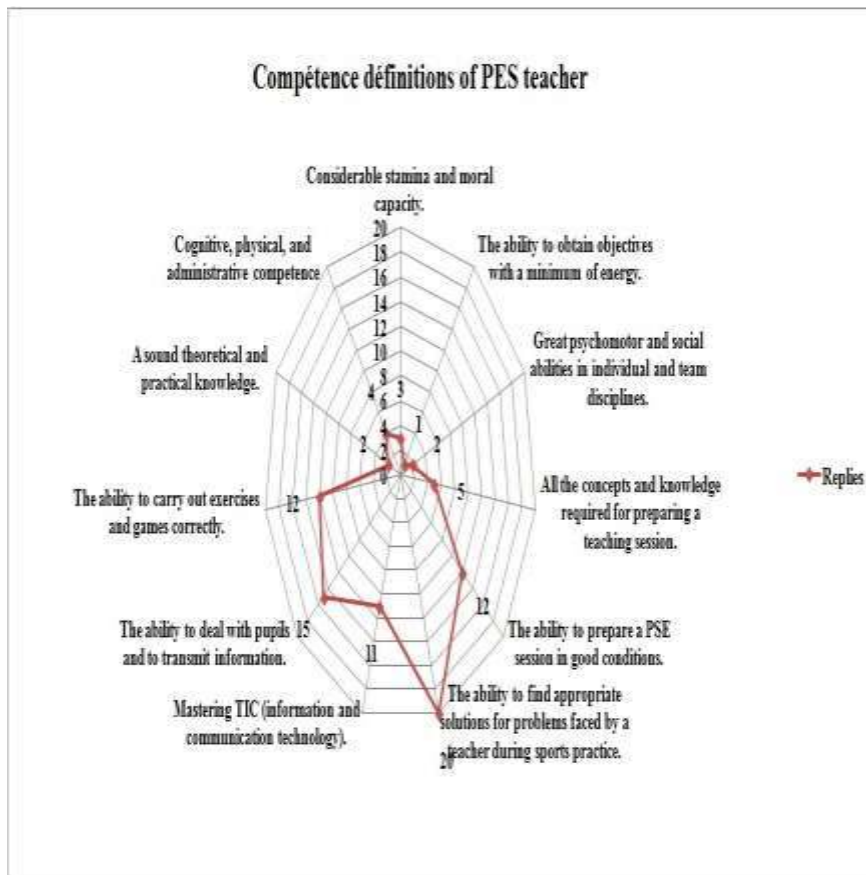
Compétence définitions of PES teacher

Considerable stamina and moral capacity.

20
18
16
14
12
10
8
6
4
2
0

3

The ability to obtain objectives with a minimum of energy.

1

Great psychomotor and social abilities in individual and team disciplines.

2

All the concepts and knowledge required for preparing a teaching session.

5

The ability to prepare a PSE session in good conditions.

12

The ability to find appropriate solutions for problems faced by a teacher during sports practice.

20

Mastering TIC (information and communication technology).

11

The ability to deal with pupils and to transmit information.

15

The ability to carry out exercises and games correctly.

12

A sound theoretical and practical knowledge.

2

Cognitive, physical, and administrative competence

4

Replies